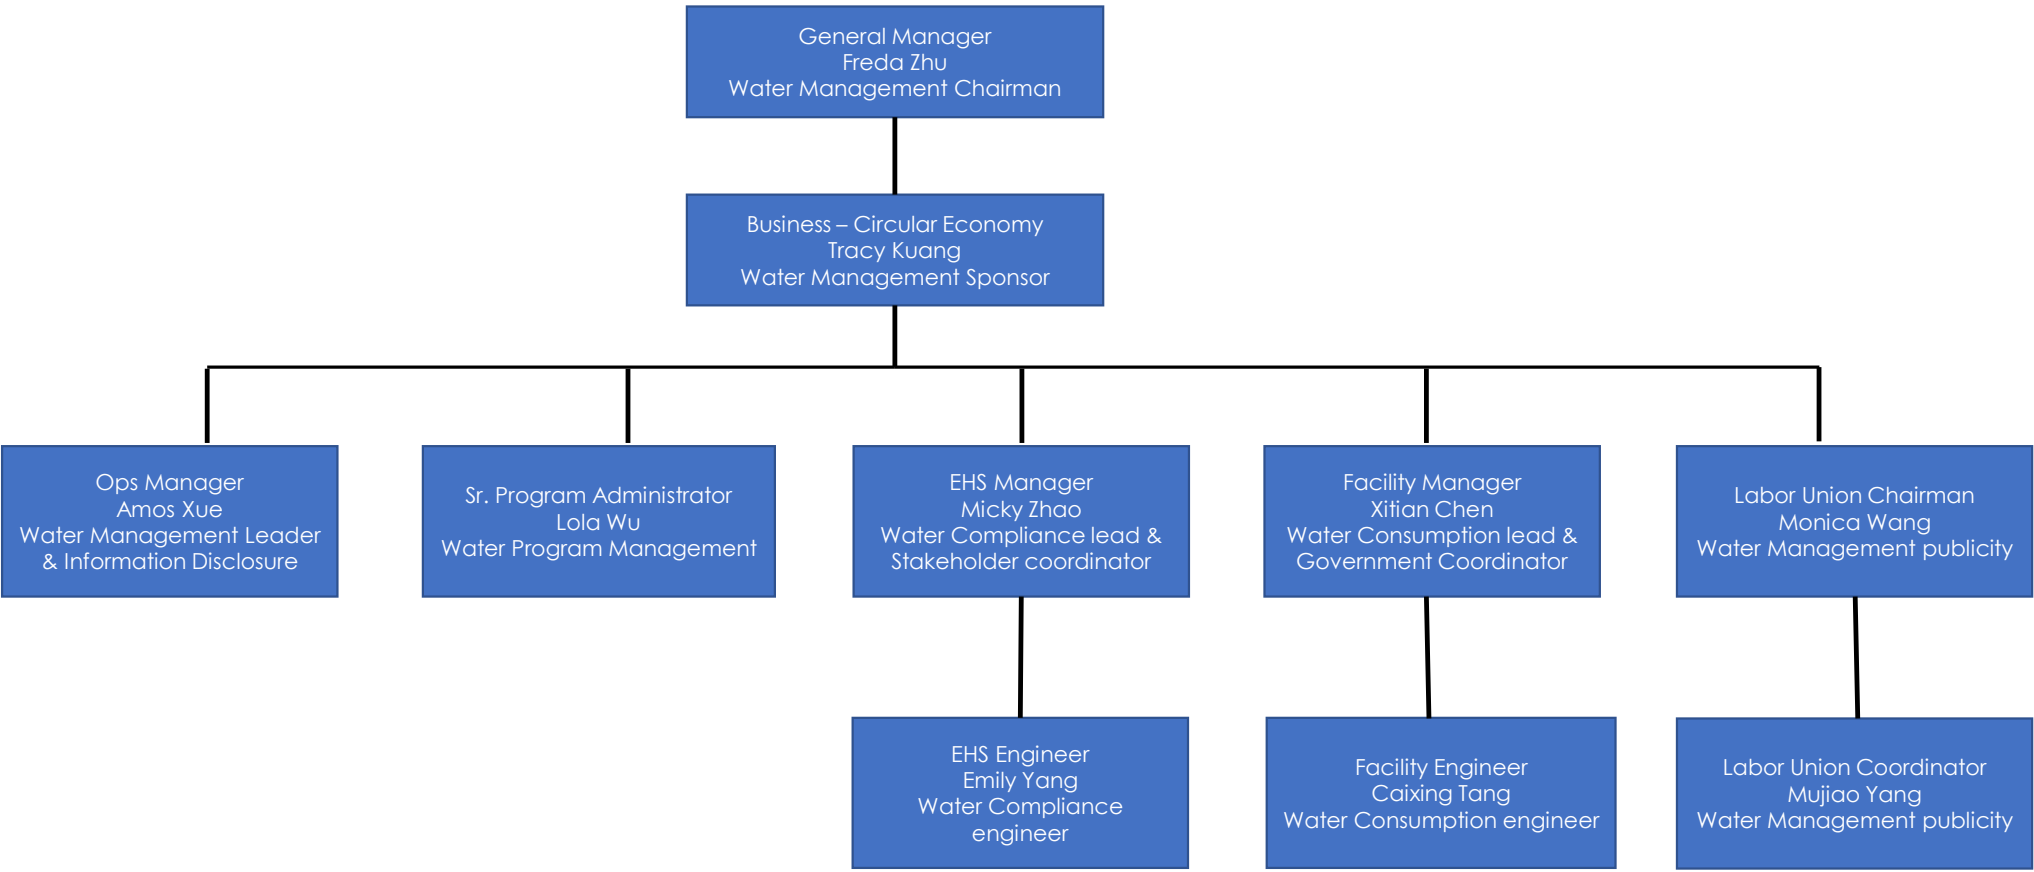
General Manager
Freda Zhu
Water Management Chairman

Business – Circular Economy
Tracy Kuang
Water Management Sponsor

Ops Manager
Amos Xue
Water Management Leader & Information Disclosure

Sr. Program Administrator
Lola Wu
Water Program Management

EHS Manager
Micky Zhao
Water Compliance lead & Stakeholder coordinator

Facility Manager
Xitian Chen
Water Consumption lead & Government Coordinator

Labor Union Chairman
Monica Wang
Water Management publicity

EHS Engineer
Emily Yang
Water Compliance engineer

Facility Engineer
Caixing Tang
Water Consumption engineer

Labor Union Coordinator
Mujiao Yang
Water Management publicity